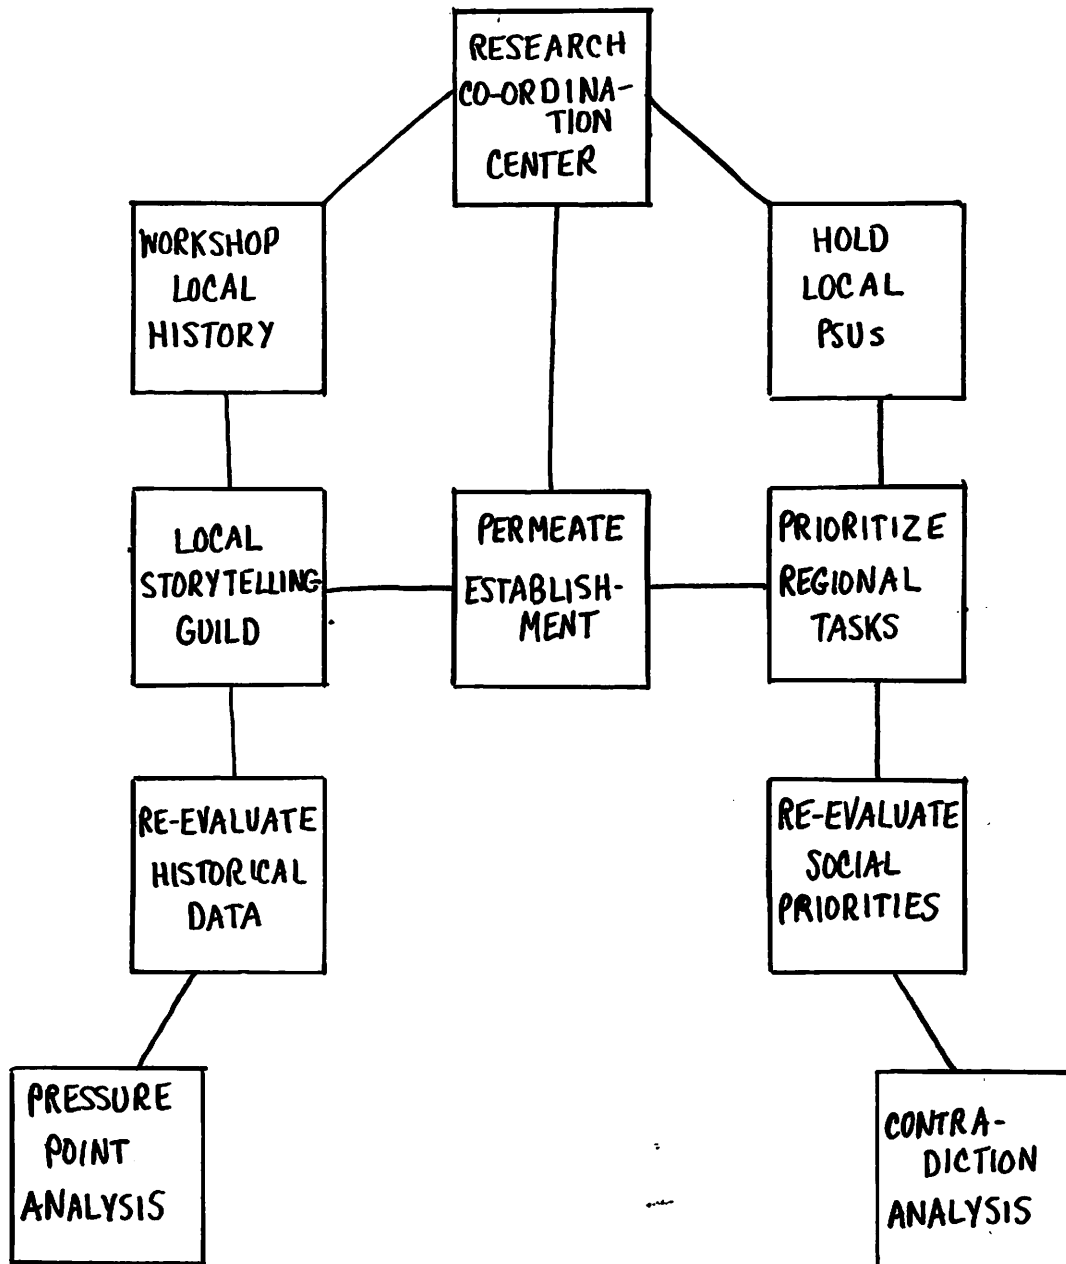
RESEARCH CO-ORDINATION CENTER

WORKSHOP LOCAL HISTORY

HOLD LOCAL PSUs

LOCAL STORYTELLING GUILD

PERMEATE ESTABLISHMENT

PRIORITIZE REGIONAL TASKS

RE-EVALUATE HISTORICAL DATA

RE-EVALUATE SOCIAL PRIORITIES

PRESSURE POINT ANALYSIS

CONTRADICTION ANALYSIS